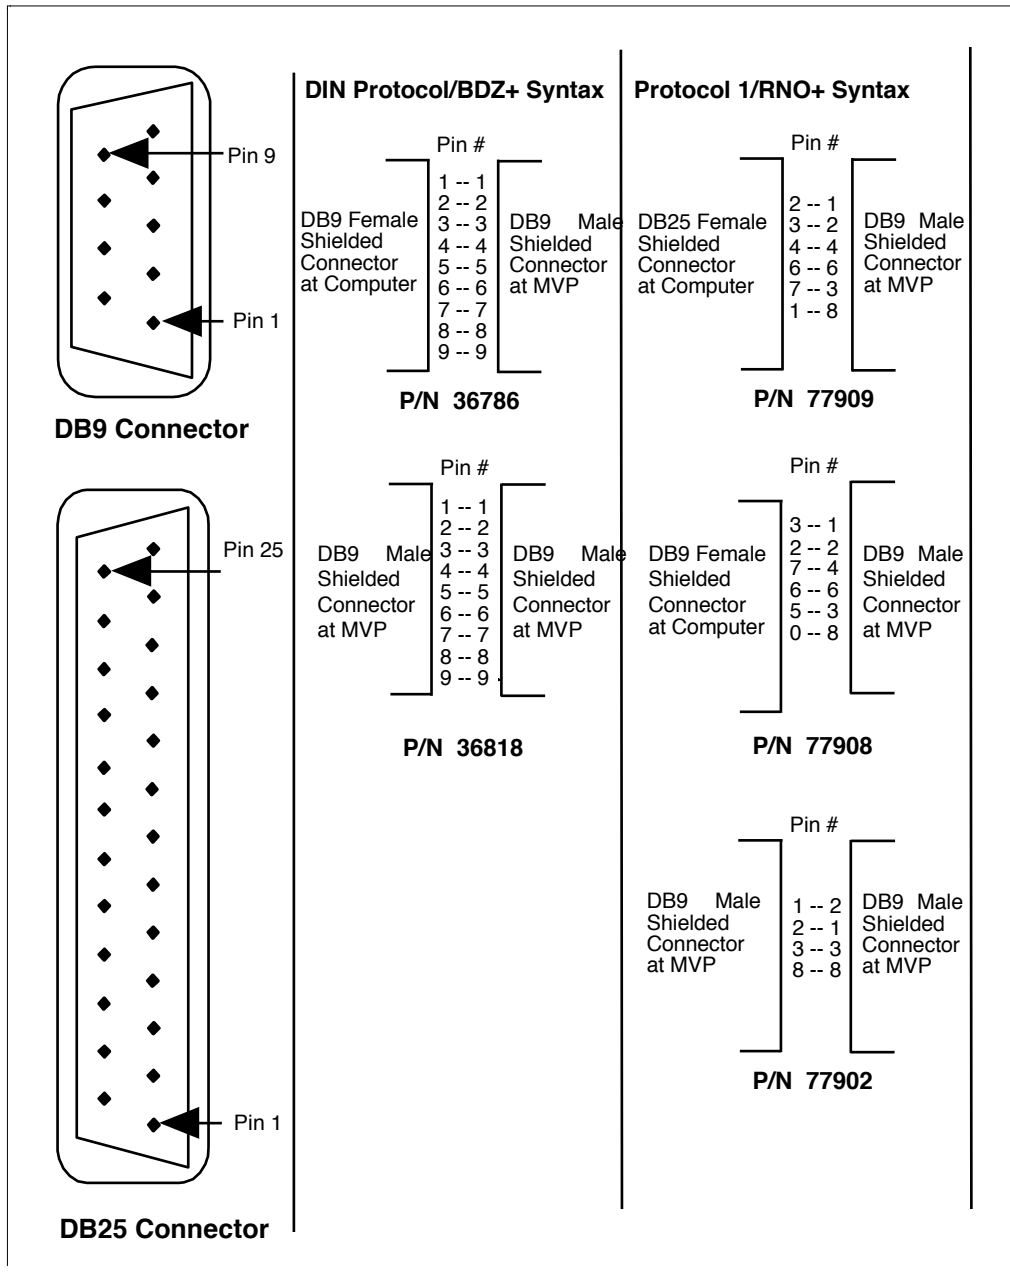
Pin 9

Pin 1

DB9 Connector

Pin 25

Pin 1

DB25 Connector

DIN Protocol/BDZ+ Syntax

Pin #

DB9 Female Shielded Connector at Computer

1 -- 1
2 -- 2
3 -- 3
4 -- 4
5 -- 5
6 -- 6
7 -- 7
8 -- 8
9 -- 9

DB9 Male Shielded Connector at MVP

P/N 36786

Pin #

DB9 Male Shielded Connector at MVP

1 -- 1
2 -- 2
3 -- 3
4 -- 4
5 -- 5
6 -- 6
7 -- 7
8 -- 8
9 -- 9

DB9 Male Shielded Connector at MVP

P/N 36818

Protocol 1/RNO+ Syntax

Pin #

DB25 Female Shielded Connector at Computer

2 -- 1
3 -- 2
4 -- 4
6 -- 6
7 -- 3
1 -- 8

DB9 Male Shielded Connector at MVP

P/N 77909

Pin #

DB9 Female Shielded Connector at Computer

3 -- 1
2 -- 2
7 -- 4
6 -- 6
5 -- 3
0 -- 8

DB9 Male Shielded Connector at MVP

P/N 77908

Pin #

DB9 Male Shielded Connector at MVP

1 -- 2
2 -- 1
3 -- 3
8 -- 8

DB9 Male Shielded Connector at MVP

P/N 77902